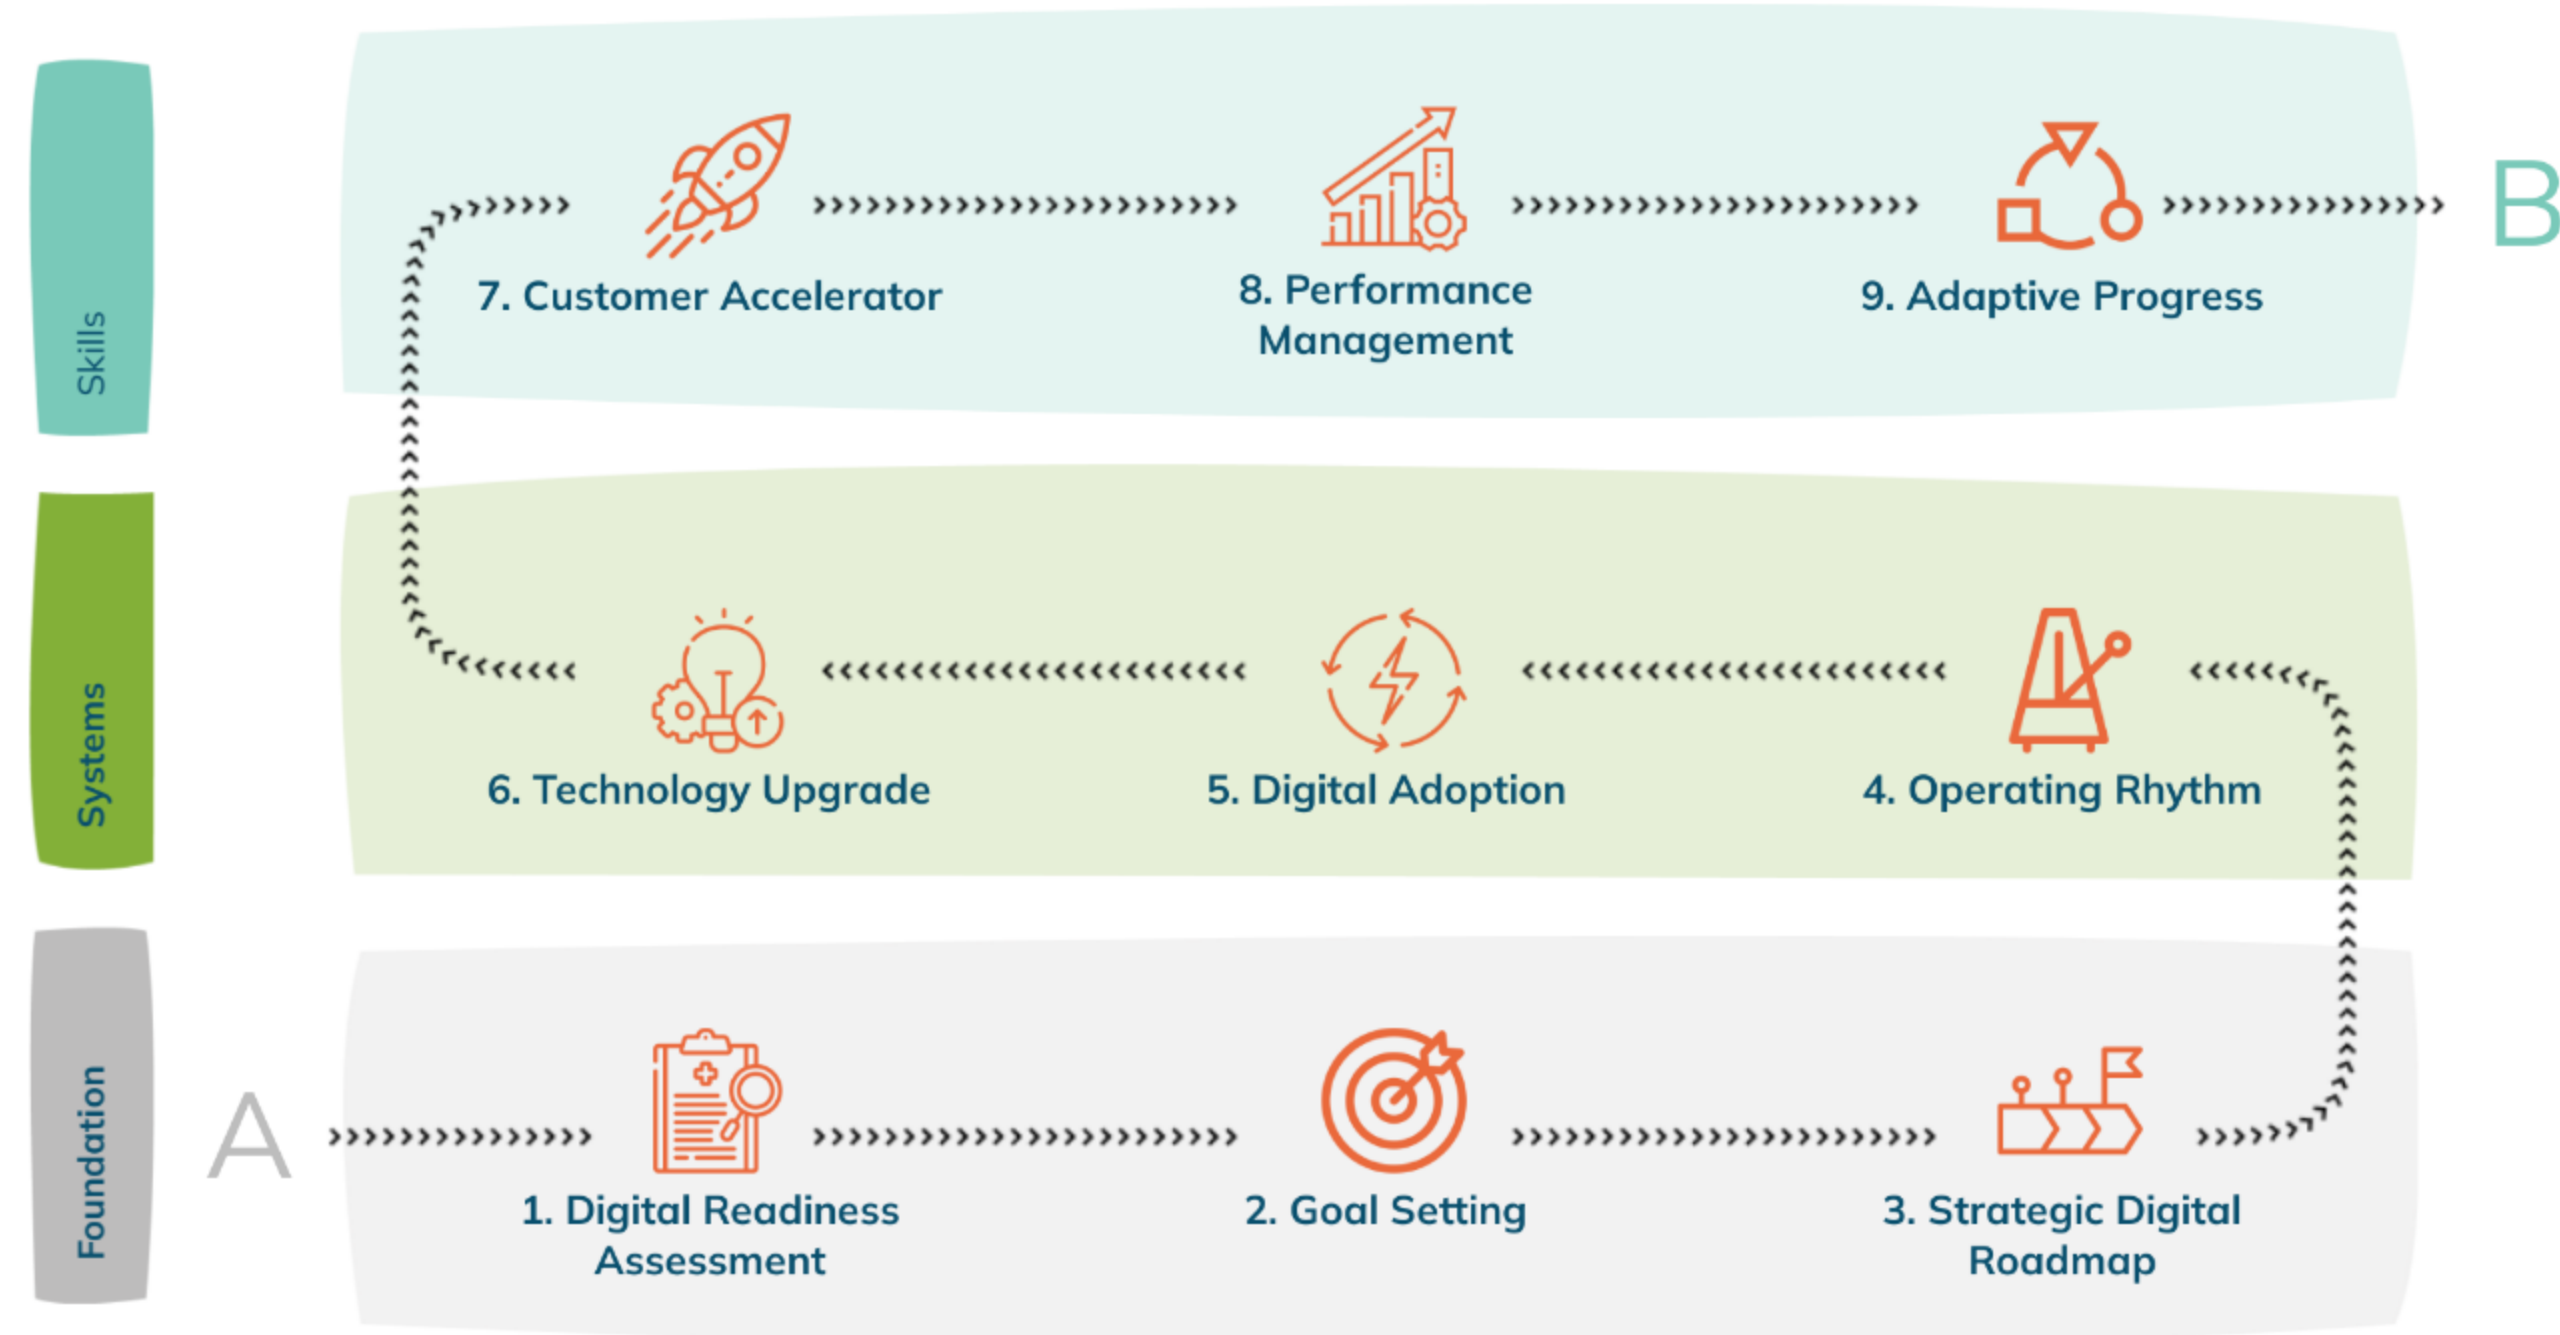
Skills

7. Customer Accelerator

8. Performance Management

9. Adaptive Progress

B

Systems

6. Technology Upgrade

5. Digital Adoption

4. Operating Rhythm

Foundation

A

1. Digital Readiness Assessment

2. Goal Setting

3. Strategic Digital Roadmap